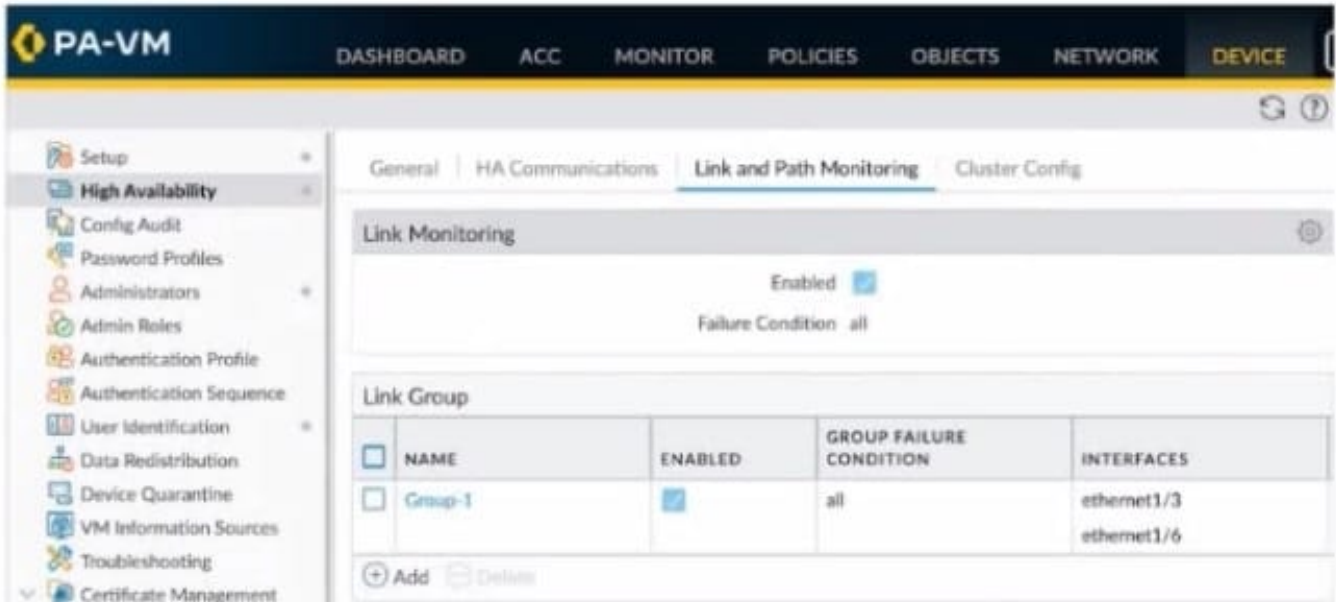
PA-VM

DASHBOARD ACC MONITOR POLICIES OBJECTS NETWORK DEVICE

Setup
High Availability
Config Audit
Password Profiles
Administrators
Admin Roles
Authentication Profile
Authentication Sequence
User Identification
Data Redistribution
Device Quarantine
VM Information Sources
Troubleshooting
Certificate Management

General | HA Communications | Link and Path Monitoring | Cluster Config

Link Monitoring

Enabled

Failure Condition all

Link Group

| | NAME | ENABLED | GROUP FAILURE CONDITION | INTERFACES |
|---|---|---|---|---|
| | Group-1 | | all | ethernet1/3 ethernet1/6 |

Add Delete